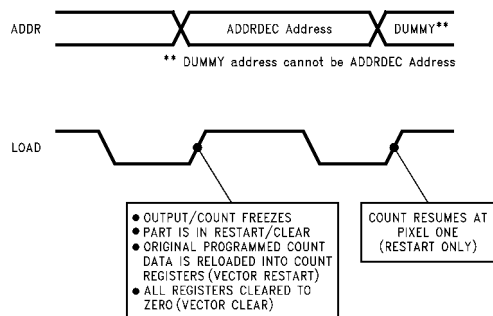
ADDR

ADDRDEC Address

DUMMY**

** DUMMY address cannot be ADDRDEC Address

LOAD

• OUTPUT/COUNT FREEZES
• PART IS IN RESTART/CLEAR
• ORIGINAL PROGRAMMED COUNT DATA IS RELOADED INTO COUNT REGISTERS (VECTOR RESTART)
• ALL REGISTERS CLEARED TO ZERO (VECTOR CLEAR)

COUNT RESUMES AT PIXEL ONE (RESTART ONLY)